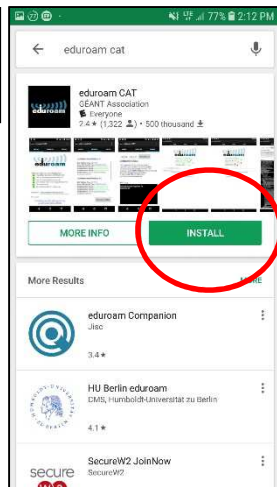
77% 2:12 PM

eduroam cat

eduroam

eduroam CAT
GÉANT Association
Everyone
2.4 ★ (1,322) • 500 thousand

MORE INFO

INSTALL

More Results

MORE

eduroam Companion
Jisc
3.4 ★

HU Berlin eduroam
CMS, Humboldt-Universität zu Berlin
4.1 ★

SecureW2 JoinNow
SecureW2

secure